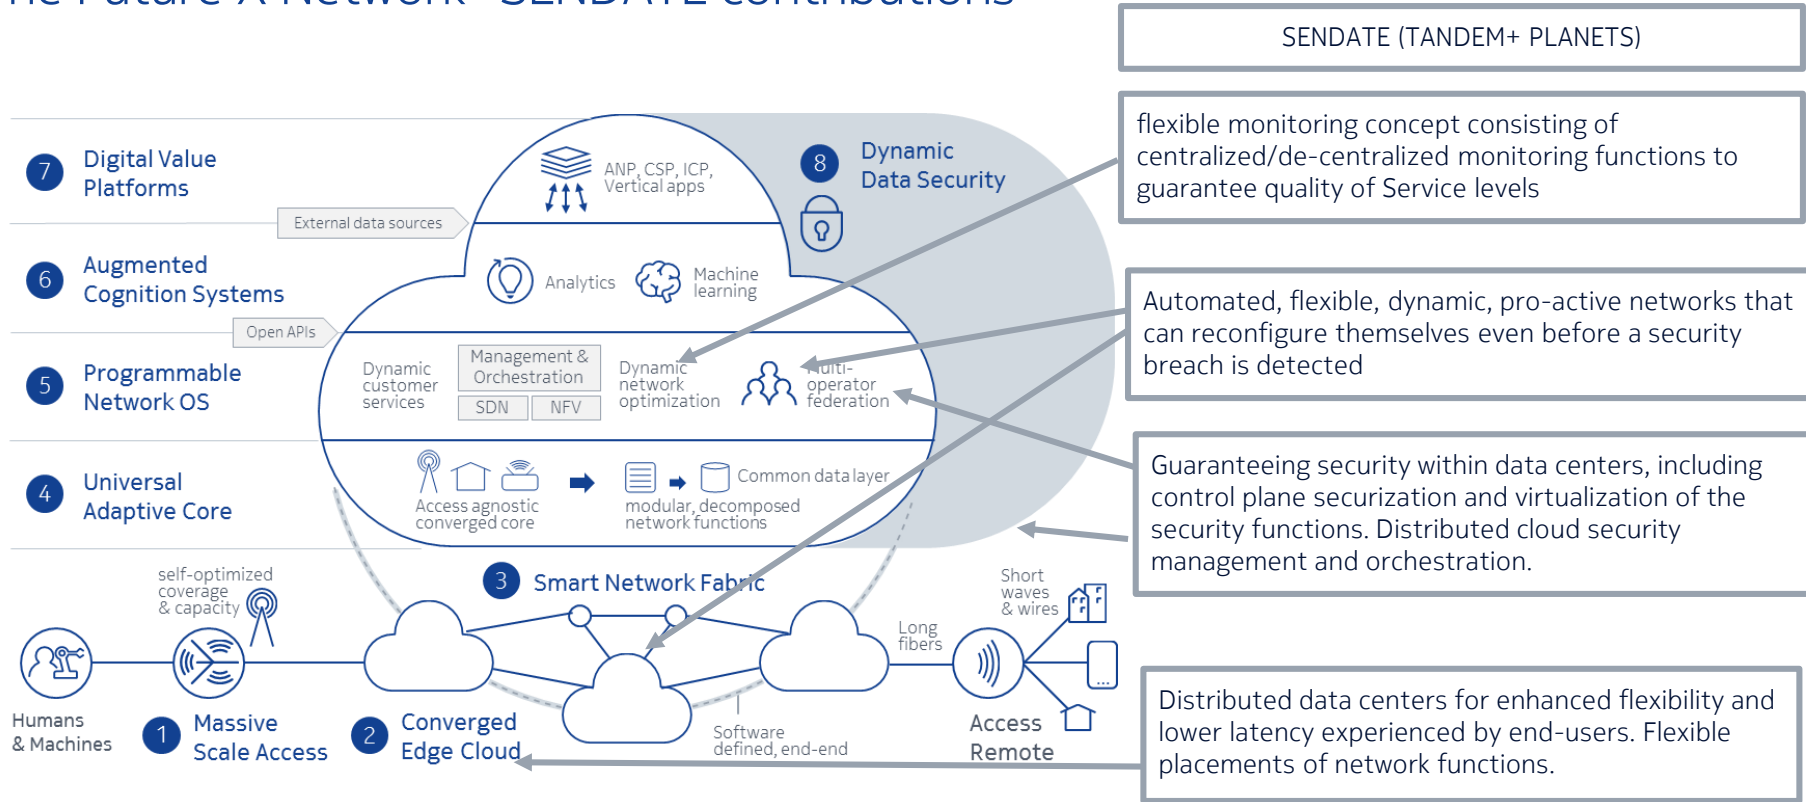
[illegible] Future X Network SENDATE contributions

SENDATE (TANDEM+ PLANETS)

flexible monitoring concept consisting of centralized/de-centralized monitoring functions to guarantee quality of Service levels

Automated, flexible, dynamic, pro-active networks that can reconfigure themselves even before a security breach is detected

Guaranteeing security within data centers, including control plane securization and virtualization of the security functions. Distributed cloud security management and orchestration.

Distributed data centers for enhanced flexibility and lower latency experienced by end-users. Flexible placements of network functions.

7 Digital Value Platforms

External data sources

6 Augmented Cognition Systems

Open APIs

5 Programmable Network OS

4 Universal Adaptive Core

ANP, CSP, ICP, Vertical apps

8 Dynamic Data Security

Analytics

Machine learning

Dynamic customer services

Management & Orchestration

SDN

NFV

Dynamic network optimization

Multi-operator federation

Access agnostic converged core

modular, decomposed network functions

Common data layer

3 Smart Network Fabric

self-optimized coverage & capacity

Short waves & wires

Long fibers

Humans & Machines

1 Massive Scale Access

2 Converged Edge Cloud

Software defined, end-end

Access Remote